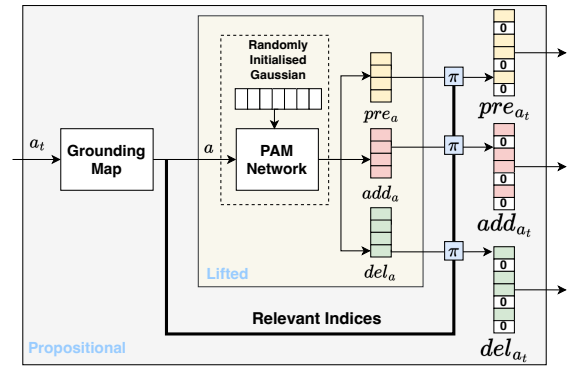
Randomly Initialised Gaussian

$a_t$

Grounding Map

$a$

PAM Network

$pre_a$

$add_a$

$del_a$

$\pi$

$\pi$

$\pi$

0
0
0
0

$pre_{a_t}$

0
0
0

$add_{a_t}$

0
0
0
0

$del_{a_t}$

Lifted

Relevant Indices

Propositional